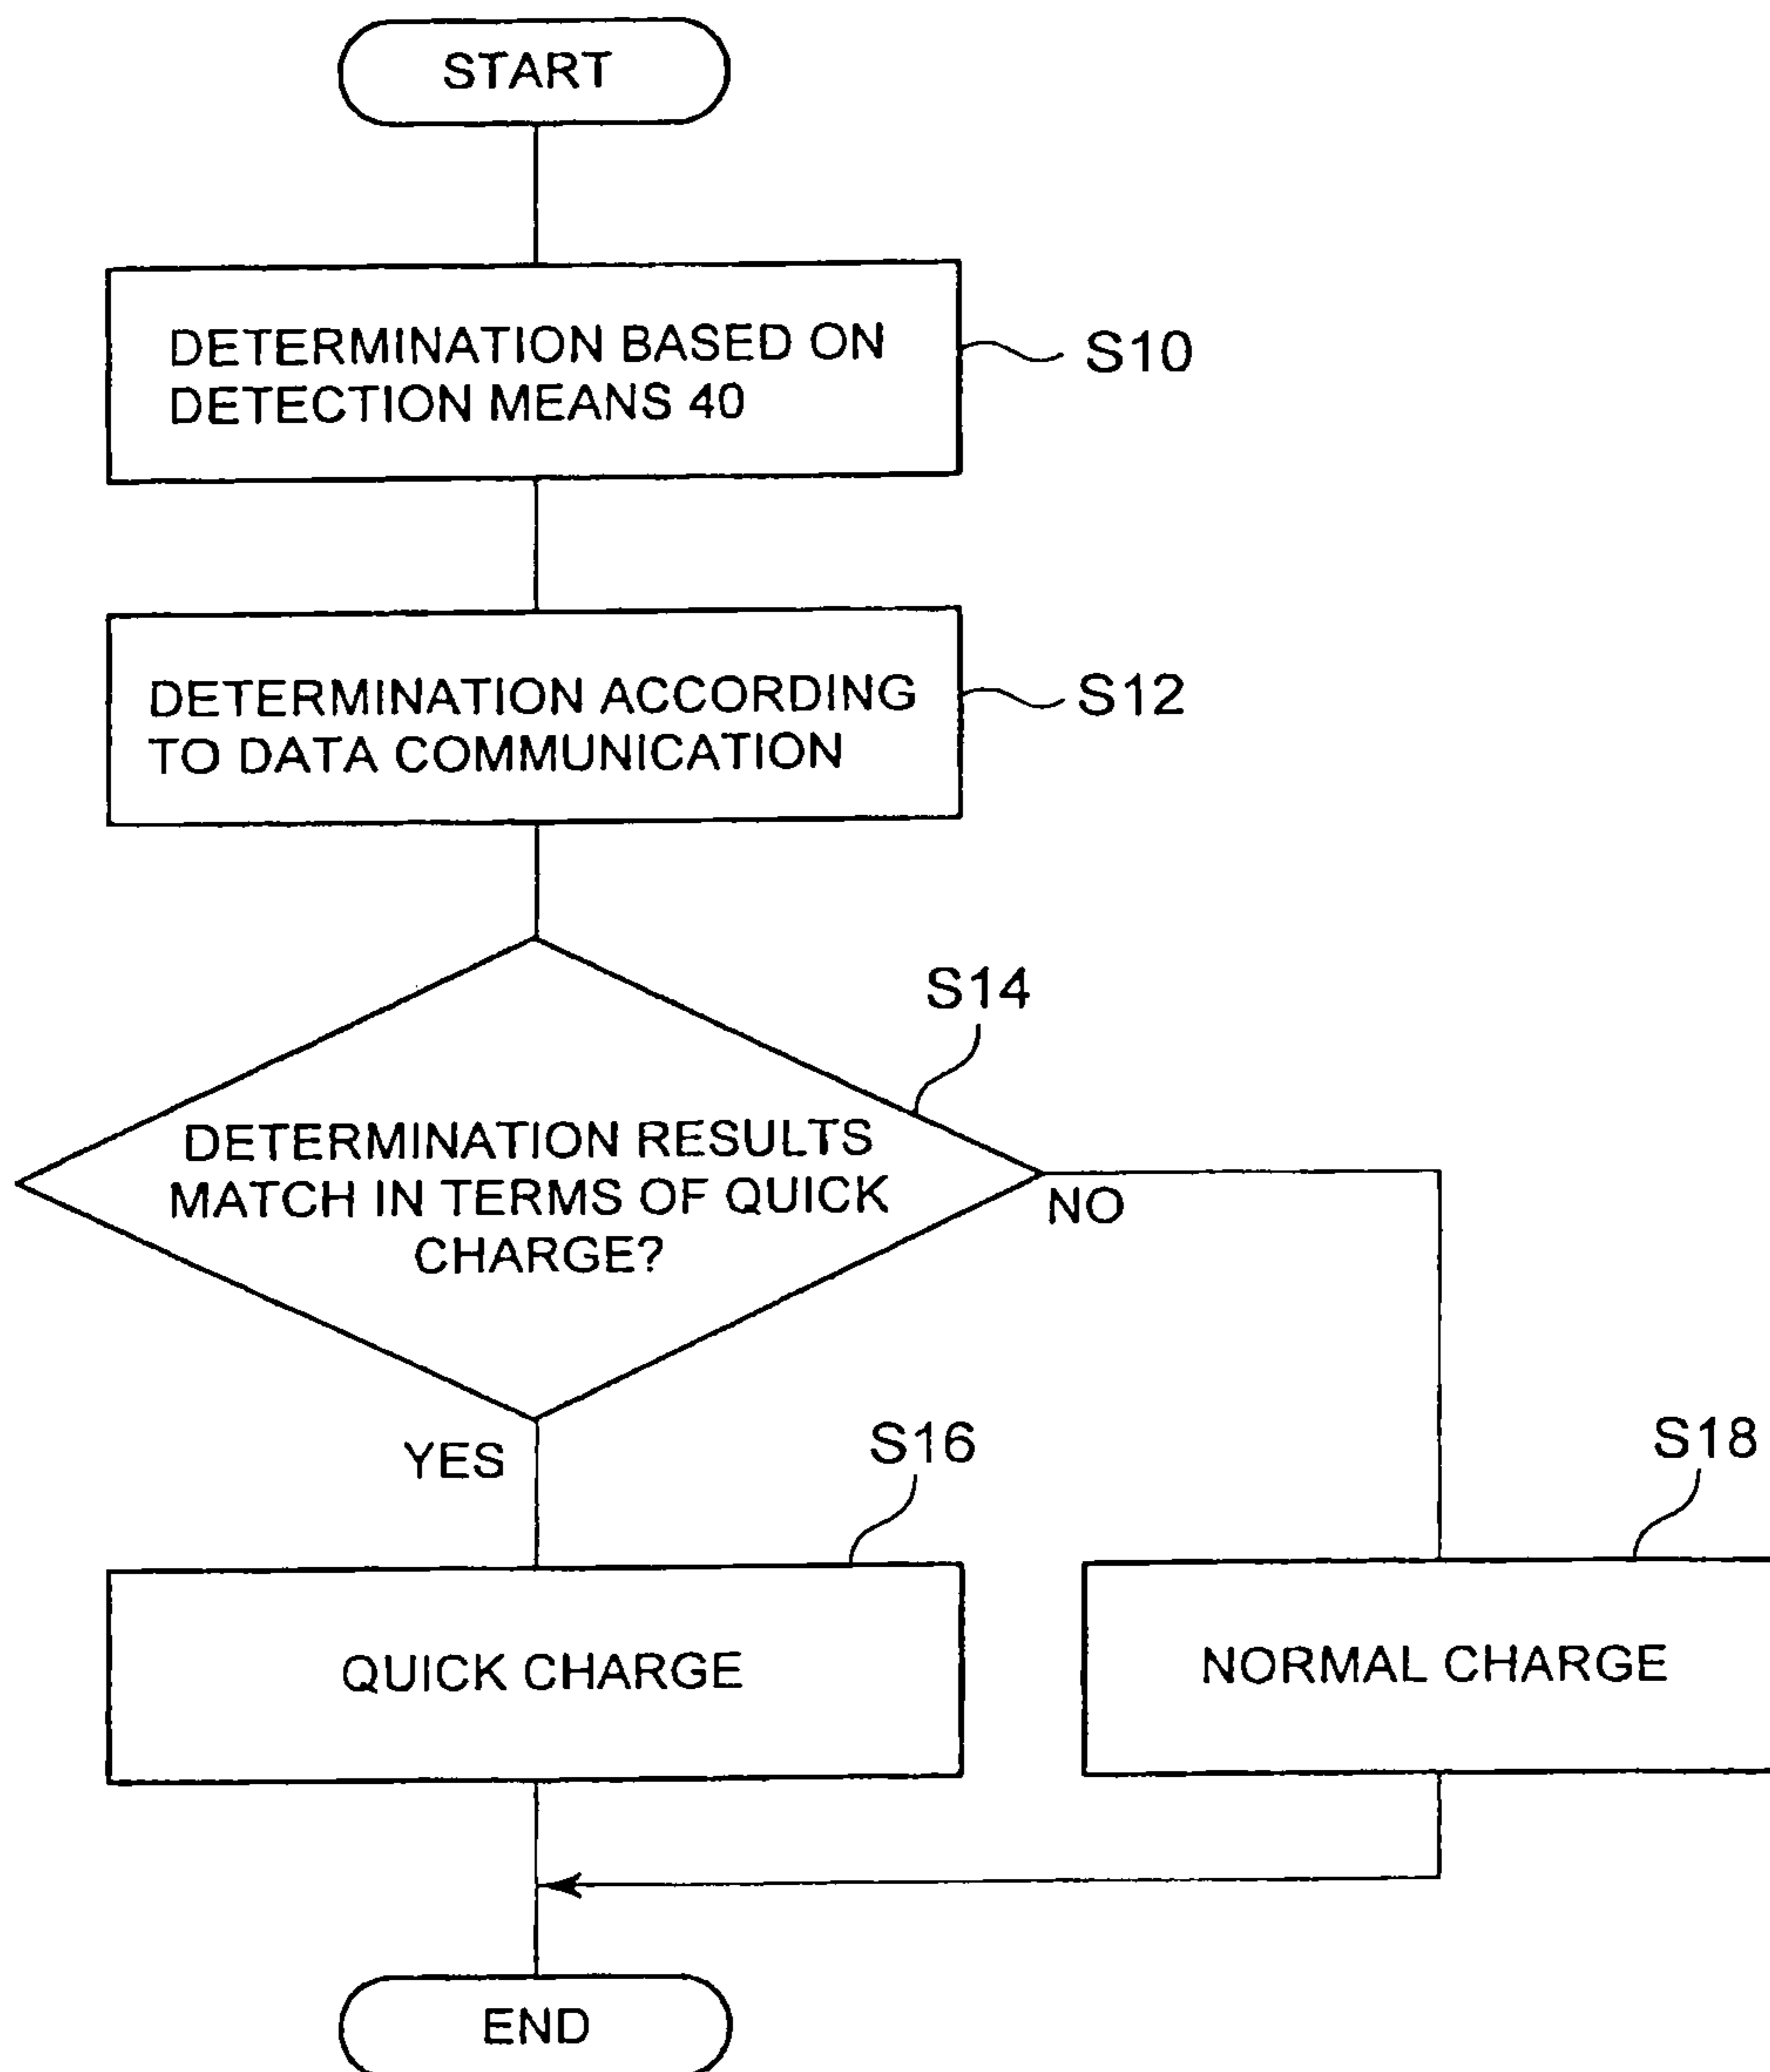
START

DETERMINATION BASED ON DETECTION MEANS 40

S10

DETERMINATION ACCORDING TO DATA COMMUNICATION

S12

S14

DETERMINATION RESULTS MATCH IN TERMS OF QUICK CHARGE?

NO

YES

S16

S18

QUICK CHARGE

NORMAL CHARGE

END